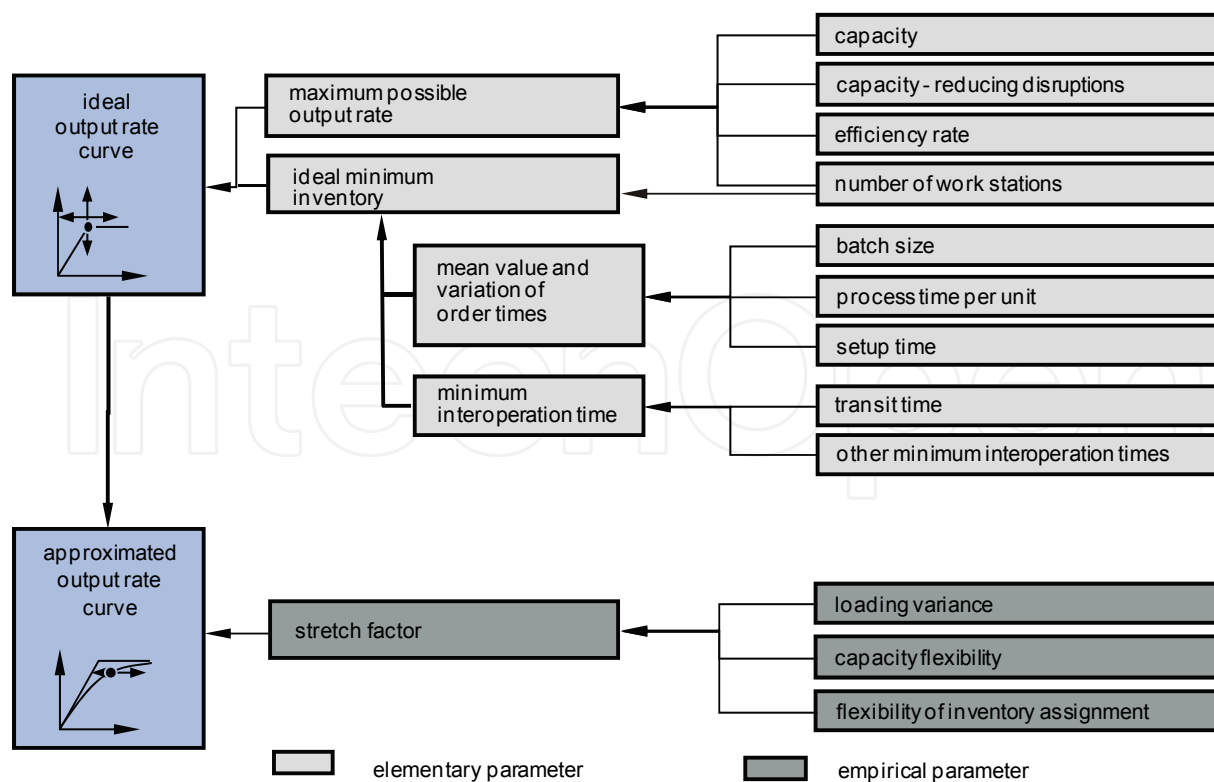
ideal output rate curve

maximum possible output rate

ideal minimum inventory

capacity

capacity - reducing disruptions

efficiency rate

number of work stations

mean value and variation of order times

batch size

process time per unit

setup time

minimum interoperation time

transit time

other minimum interoperation times

approximated output rate curve

stretch factor

loading variance

capacity flexibility

flexibility of inventory assignment

elementary parameter

empirical parameter